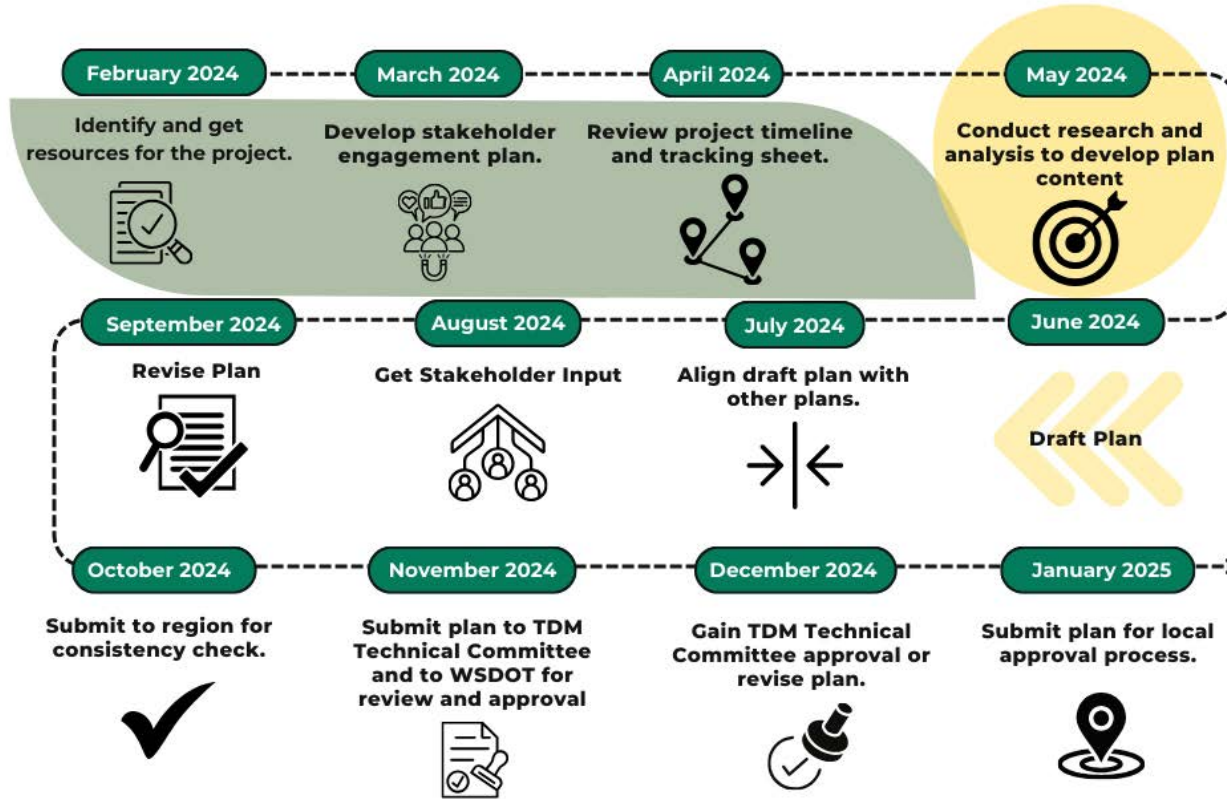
February 2024

Identify and get resources for the project.

March 2024

Develop stakeholder engagement plan.

April 2024

Review project timeline and tracking sheet.

May 2024

Conduct research and analysis to develop plan content

June 2024

Draft Plan

July 2024

Align draft plan with other plans.

August 2024

Get Stakeholder Input

September 2024

Revise Plan

October 2024

Submit to region for consistency check.

November 2024

Submit plan to TDM Technical Committee and to WSDOT for review and approval

December 2024

Gain TDM Technical Committee approval or revise plan.

January 2025

Submit plan for local approval process.